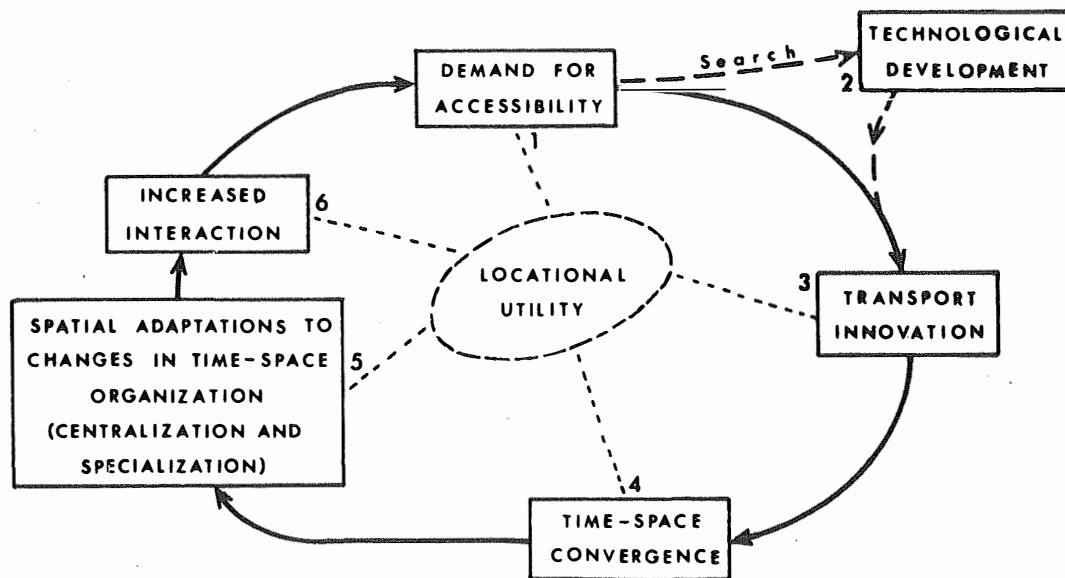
DEMAND FOR ACCESSIBILITY

Search

TECHNOLOGICAL DEVELOPMENT

2

1

INCREASED INTERACTION

6

LOCATIONAL UTILITY

3

TRANSPORT INNOVATION

SPATIAL ADAPTATIONS TO CHANGES IN TIME-SPACE ORGANIZATION (CENTRALIZATION AND SPECIALIZATION)

5

4

TIME-SPACE CONVERGENCE